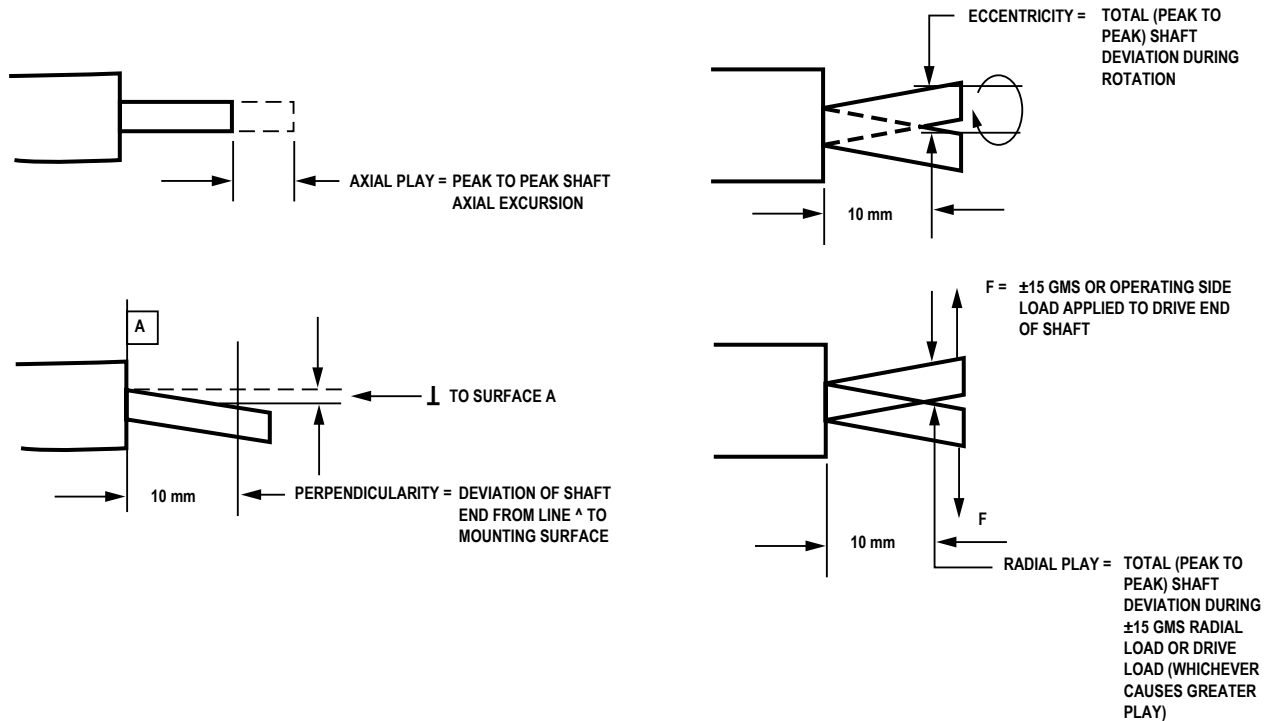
ECCENTRICITY = TOTAL (PEAK TO PEAK) SHAFT DEVIATION DURING ROTATION

AXIAL PLAY = PEAK TO PEAK SHAFT AXIAL EXCURSION

10 mm

F = ±15 GMS OR OPERATING SIDE LOAD APPLIED TO DRIVE END OF SHAFT

A

$\perp$ TO SURFACE A

10 mm

PERPENDICULARITY = DEVIATION OF SHAFT END FROM LINE ^ TO MOUNTING SURFACE

F

10 mm

RADIAL PLAY = TOTAL (PEAK TO PEAK) SHAFT DEVIATION DURING ±15 GMS RADIAL LOAD OR DRIVE LOAD (WHICHEVER CAUSES GREATER PLAY)